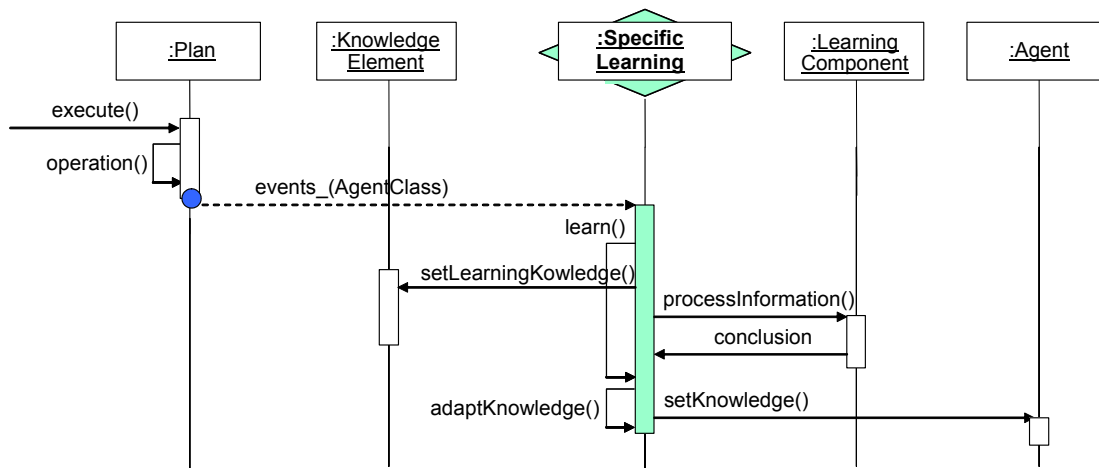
:Plan

:Knowledge Element

:Specific Learning

:Learning Component

:Agent

execute()

operation()

events_(AgentClass)

learn()

setLearningKowledge()

processInformation()

conclusion

adaptKnowledge()

setKnowledge()